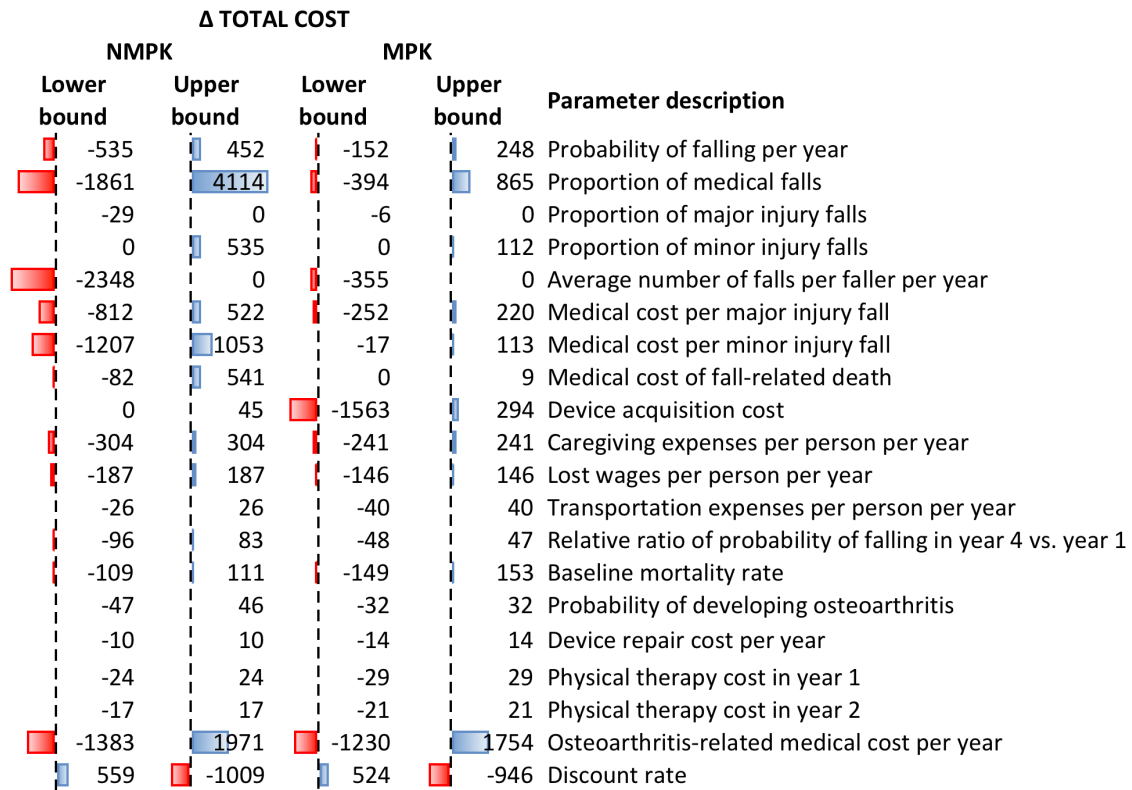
Δ TOTAL COST

| NMPK Lower bound | NMPK Upper bound | MPK Lower bound | MPK Upper bound | Parameter description |
|---|---|---|---|---|
| -535 | 452 | -152 | 248 | Probability of falling per year |
| -1861 | 4114 | -394 | 865 | Proportion of medical falls |
| -29 | 0 | -6 | 0 | Proportion of major injury falls |
| 0 | 535 | 0 | 112 | Proportion of minor injury falls |
| -2348 | 0 | -355 | 0 | Average number of falls per faller per year |
| -812 | 522 | -252 | 220 | Medical cost per major injury fall |
| -1207 | 1053 | -17 | 113 | Medical cost per minor injury fall |
| -82 | 541 | 0 | 9 | Medical cost of fall-related death |
| 0 | 45 | -1563 | 294 | Device acquisition cost |
| -304 | 304 | -241 | 241 | Caregiving expenses per person per year |
| -187 | 187 | -146 | 146 | Lost wages per person per year |
| -26 | 26 | -40 | 40 | Transportation expenses per person per year |
| -96 | 83 | -48 | 47 | Relative ratio of probability of falling in year 4 vs. year 1 |
| -109 | 111 | -149 | 153 | Baseline mortality rate |
| -47 | 46 | -32 | 32 | Probability of developing osteoarthritis |
| -10 | 10 | -14 | 14 | Device repair cost per year |
| -24 | 24 | -29 | 29 | Physical therapy cost in year 1 |
| -17 | 17 | -21 | 21 | Physical therapy cost in year 2 |
| -1383 | 1971 | -1230 | 1754 | Osteoarthritis-related medical cost per year |
| 559 | -1009 | 524 | -946 | Discount rate |